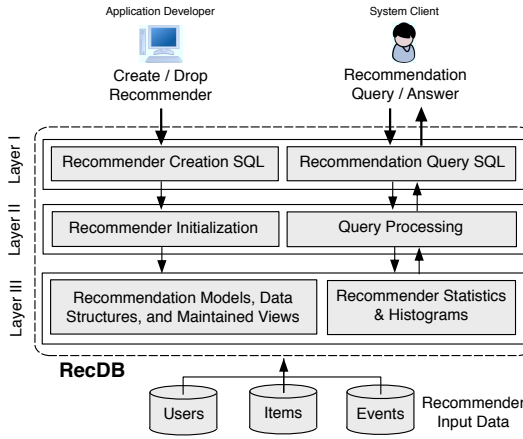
Application Developer

System Client

Create / Drop Recommender

Recommendation Query / Answer

Layer I

Recommender Creation SQL

Recommendation Query SQL

Layer II

Recommender Initialization

Query Processing

Layer III

Recommendation Models, Data Structures, and Maintained Views

Recommender Statistics & Histograms

RecDB

Users

Items

Events

Recommender Input Data